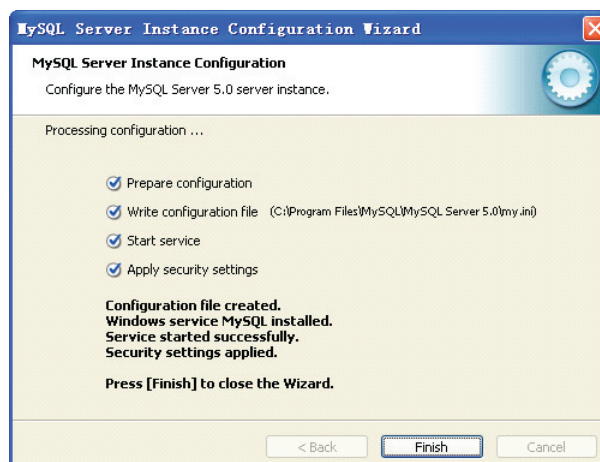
MySQL Server Instance Configuration Wizard

MySQL Server Instance Configuration

Configure the MySQL Server 5.0 server instance.

Processing configuration ...

Prepare configuration

Write configuration file (C:\Program Files\MySQL\MySQL Server 5.0\my.ini)

Start service

Apply security settings

Configuration file created.
Windows service MySQL installed.
Service started successfully.
Security settings applied.

Press [Finish] to close the Wizard.

< Back Finish Cancel